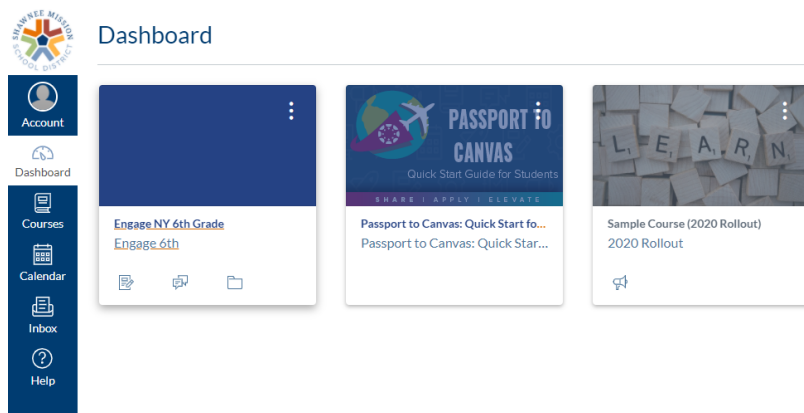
SHAWNEE MISSION SCHOOL DISTRICT

Account
Dashboard
Courses
Calendar
Inbox
Help

Dashboard

Engage NY 6th Grade
Engage 6th

PASSPORT TO CANVAS
Quick Start Guide for Students
SHARE | APPLY | ELEVATE

Passport to Canvas: Quick Start fo...
Passport to Canvas: Quick Star...

L E A R N

Sample Course (2020 Rollout)
2020 Rollout